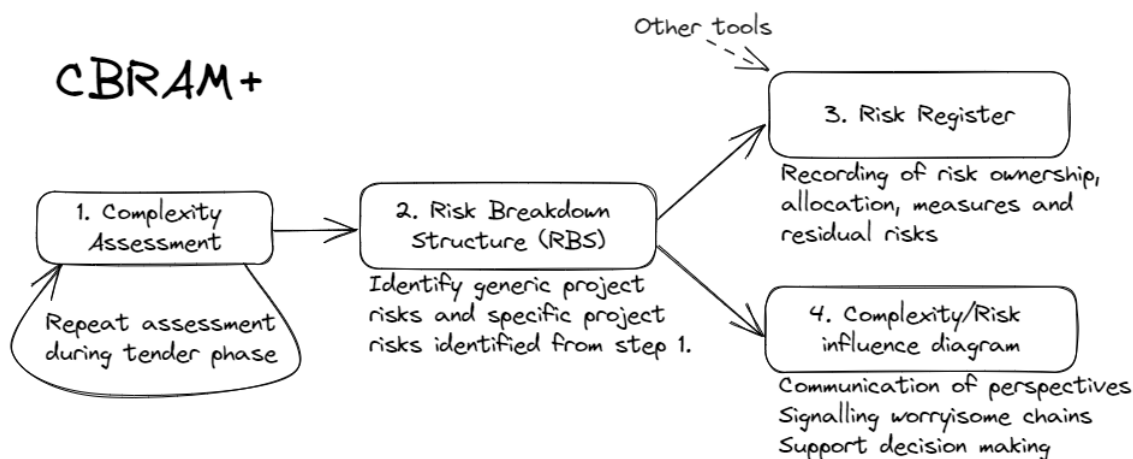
CBRAM+

Other tools

1. Complexity Assessment

Repeat assessment during tender phase

2. Risk Breakdown Structure (RBS)

Identify generic project risks and specific project risks identified from step 1.

3. Risk Register

Recording of risk ownership, allocation, measures and residual risks

4. Complexity/Risk influence diagram

Communication of perspectives
Signalling worryisome chains
Support decision making